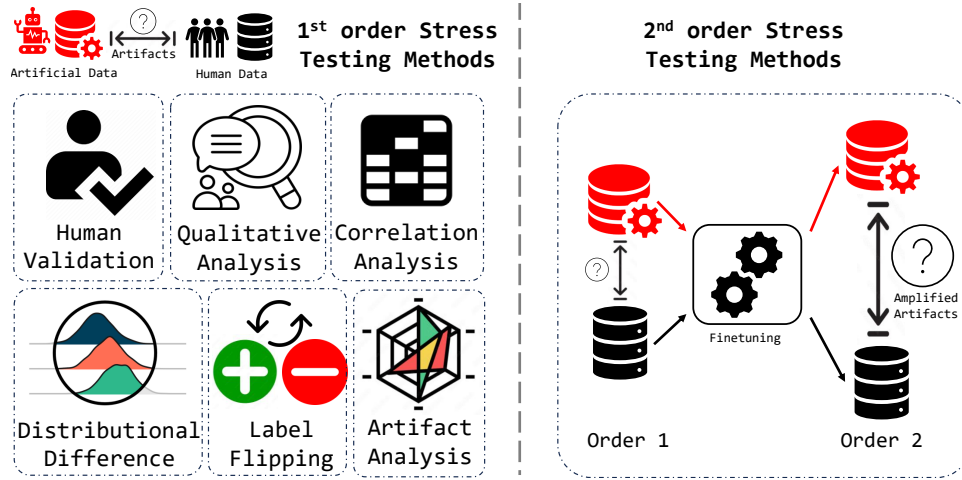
?
Artifacts
Artificial Data
Human Data

$1^{st}$ order Stress Testing Methods

Human Validation

Qualitative Analysis

Correlation Analysis

Distributional Difference

Label Flipping

Artifact Analysis

$2^{nd}$ order Stress Testing Methods

?

Finetuning

?

Amplified Artifacts

Order 1

Order 2